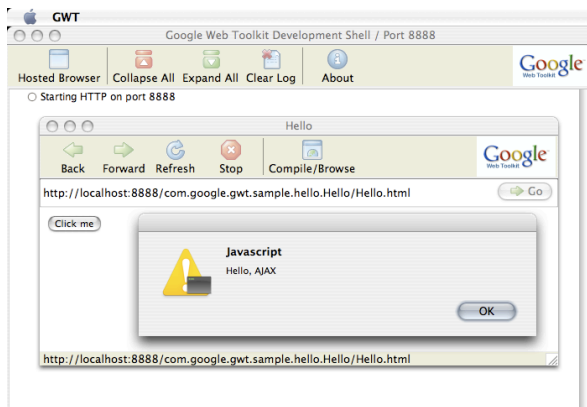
GWT

Google Web Toolkit Development Shell / Port 8888

Hosted Browser Collapse All Expand All Clear Log About

Google Web Toolkit

Starting HTTP on port 8888

Hello

Back Forward Refresh Stop Compile/Browse

Google Web Toolkit

http://localhost:8888/com.google.gwt.sample.hello.Hello/Hello.html

Go

Click me

Javascript

Hello, AJAX

OK

http://localhost:8888/com.google.gwt.sample.hello.Hello/Hello.html